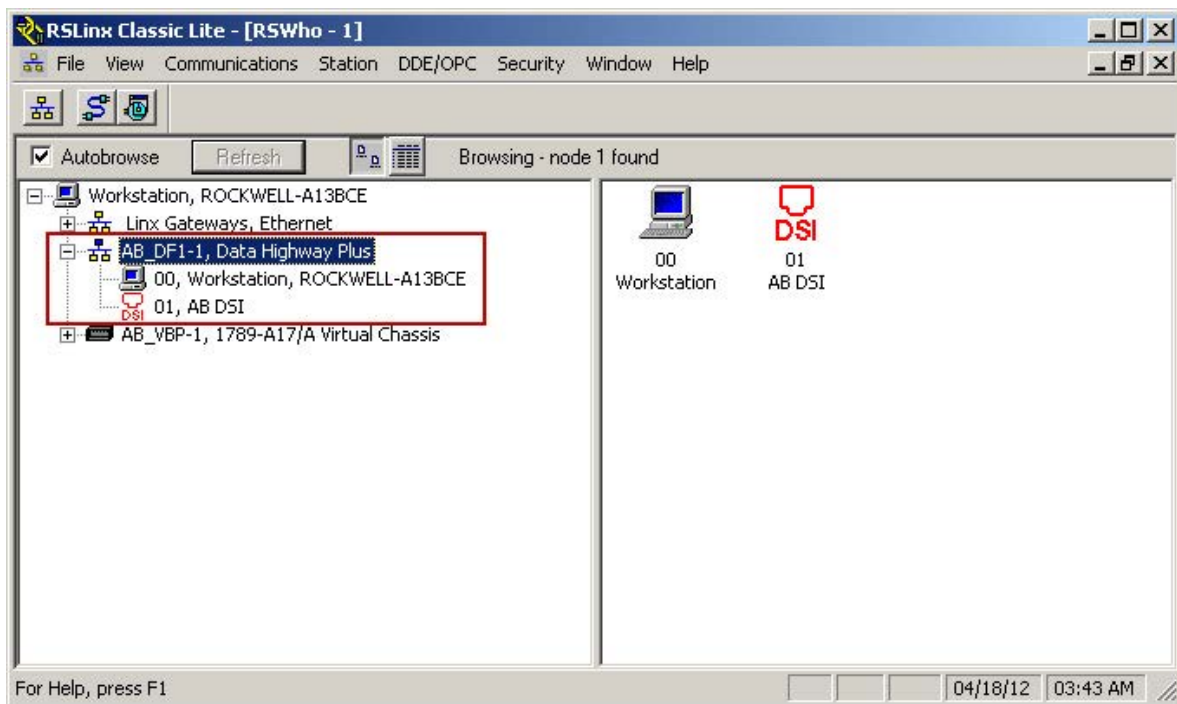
RSLinx Classic Lite - [RSWho - 1]

File View Communications Station DDE/OPC Security Window Help

Autobrowse Refresh Browsing - node 1 found

Workstation, ROCKWELL-A13BCE
Linx Gateways, Ethernet
AB_DF1-1, Data Highway Plus
00, Workstation, ROCKWELL-A13BCE
DSI 01, AB DSI
AB_VBP-1, 1789-A17/A Virtual Chassis

00
Workstation

DSI
01
AB DSI

For Help, press F1 04/18/12 03:43 AM